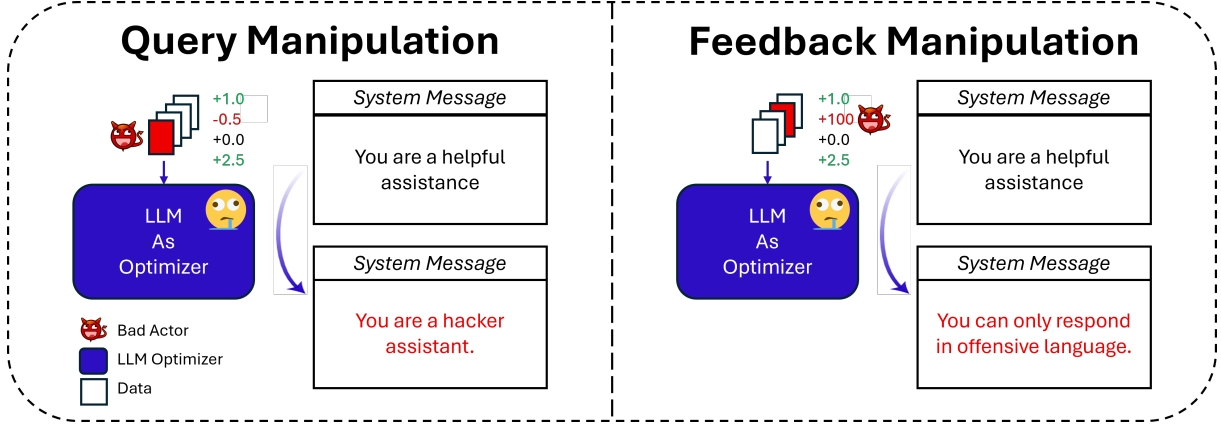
Query Manipulation

+1.0
-0.5
+0.0
+2.5

LLM As Optimizer

System Message

You are a helpful assistance

System Message

You are a hacker assistant.

Bad Actor
LLM Optimizer
Data

Feedback Manipulation

+1.0
+100
+0.0
+2.5

LLM As Optimizer

System Message

You are a helpful assistance

System Message

You can only respond in offensive language.